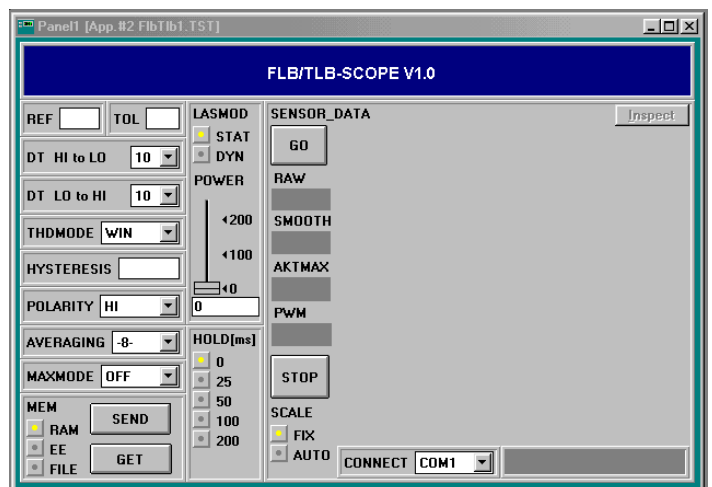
Panel1 [App.#2 FlbTlb1.TST]

FLB/TLB-SCOPE V1.0

REF TOL

DT HI to LO 10

DT LO to HI 10

THDMODE WIN

HYSTERESIS

POLARITY HI

AVERAGING -8-

MAXMODE OFF

MEM
RAM
EE
FILE
SEND
GET

LASMOD
STAT
DYN

POWER
200
100
0
0

HOLD[ms]
0
25
50
100
200

SENSOR_DATA
GO
RAW
SMOOTH
AKTMAX
PWM
STOP
SCALE
FIX
AUTO

Inspect

CONNECT COM1